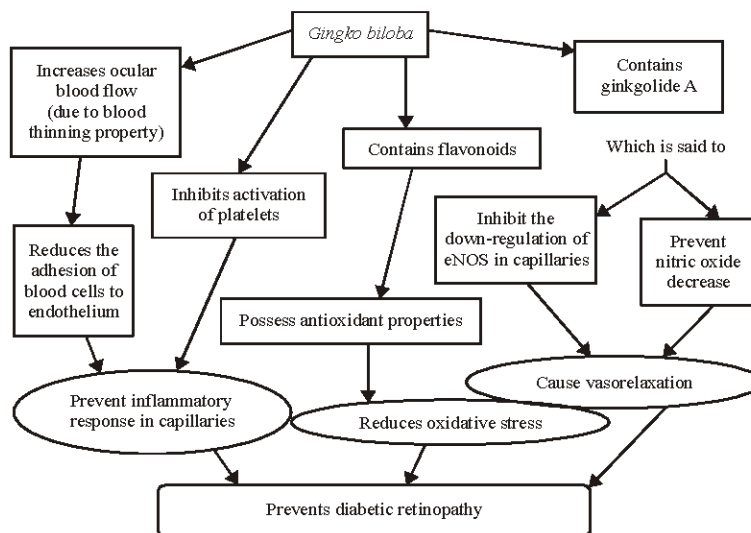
Gingko biloba

Increases ocular blood flow (due to blood thinning property)

Contains ginkgolide A

Contains flavonoids

Inhibits activation of platelets

Which is said to

Inhibit the down-regulation of eNOS in capillaries

Prevent nitric oxide decrease

Reduces the adhesion of blood cells to endothelium

Possess antioxidant properties

Cause vasorelaxation

Prevent inflammatory response in capillaries

Reduces oxidative stress

Prevents diabetic retinopathy